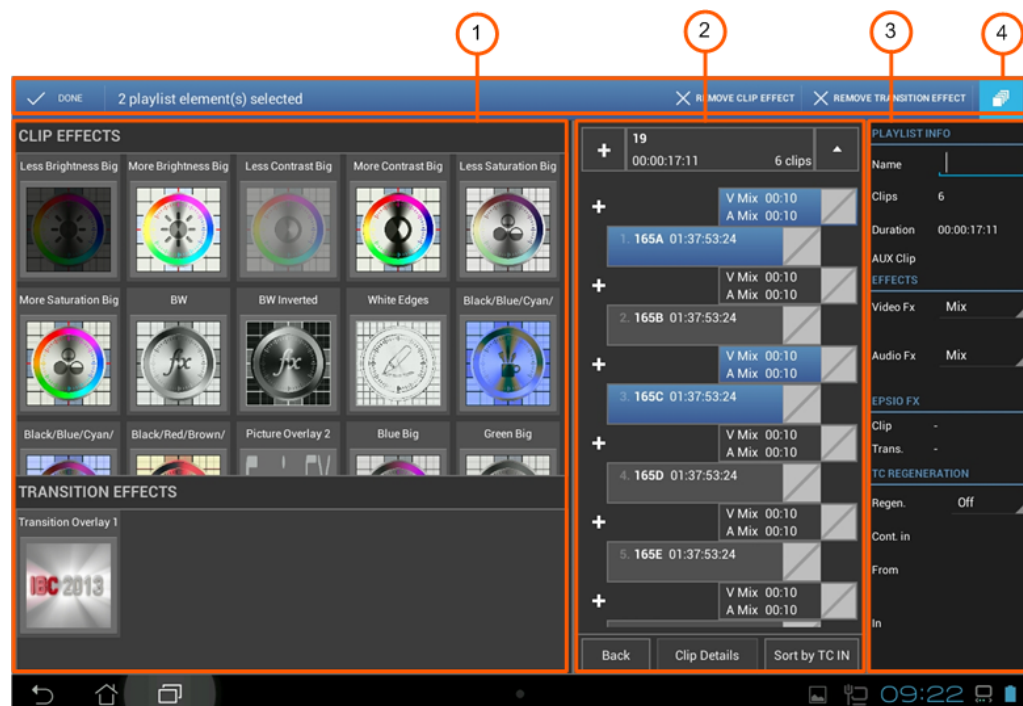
1
2
3
4

DONE 2 playlist element(s) selected
REMOVE CLIP EFFECT REMOVE TRANSITION EFFECT

CLIP EFFECTS

Less Brightness Big
More Brightness Big
Less Contrast Big
More Contrast Big
Less Saturation Big
More Saturation Big
BW
BW Inverted
White Edges
Black/Blue/Cyan/
Black/Blue/Cyan/
Black/Red/Brown/
Picture Overlay 2
Blue Big
Green Big

TRANSITION EFFECTS

Transition Overlay 1
IBC 2013

19
00:00:17:11 6 clips

V Mix 00:10
A Mix 00:10
1. 165A 01:37:53:24
V Mix 00:10
A Mix 00:10
2. 165B 01:37:53:24
V Mix 00:10
A Mix 00:10
3. 165C 01:37:53:24
V Mix 00:10
A Mix 00:10
4. 165D 01:37:53:24
V Mix 00:10
A Mix 00:10
5. 165E 01:37:53:24
V Mix 00:10
A Mix 00:10

Back
Clip Details
Sort by TC IN

PLAYLIST INFO
Name
Clips 6
Duration 00:00:17:11
AUX Clip
EFFECTS
Video Fx Mix
Audio Fx Mix
EPSIO FX
Clip -
Trans. -
TC REGENERATION
Regen. Off
Cont. in
From
In

09:22